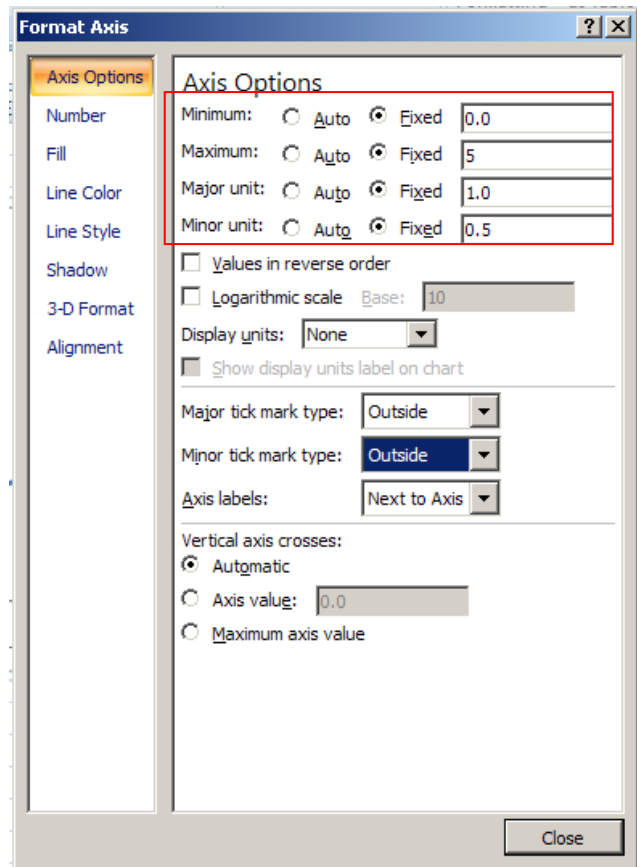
Format Axis

?

X

Axis Options

Number

Fill

Line Color

Line Style

Shadow

3-D Format

Alignment

Axis Options

Minimum: Auto Fixed 0.0

Maximum: Auto Fixed 5

Major unit: Auto Fixed 1.0

Minor unit: Auto Fixed 0.5

Values in reverse order

Logarithmic scale Base: 10

Display units: None

Show display units label on chart

Major tick mark type: Outside

Minor tick mark type: Outside

Axis labels: Next to Axis

Vertical axis crosses:

Automatic

Axis value: 0.0

Maximum axis value

Close